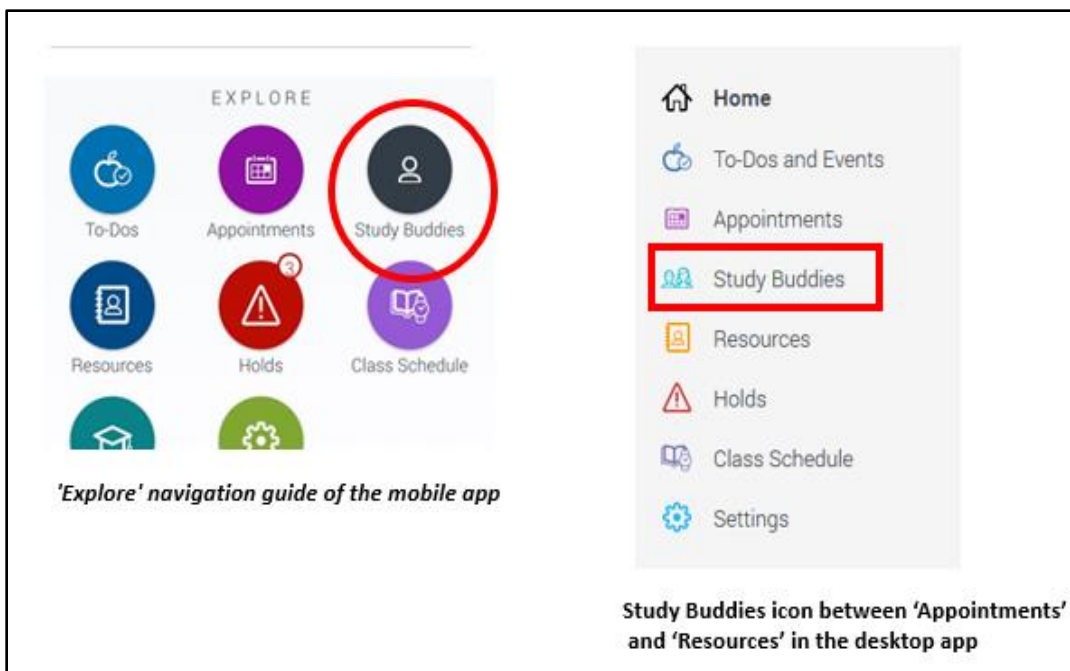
EXPLORE

To-Dos

Appointments

Study Buddies

Resources

3

Holds

Class Schedule

'Explore' navigation guide of the mobile app

Home

To-Dos and Events

Appointments

Study Buddies

Resources

Holds

Class Schedule

Settings

Study Buddies icon between 'Appointments' and 'Resources' in the desktop app